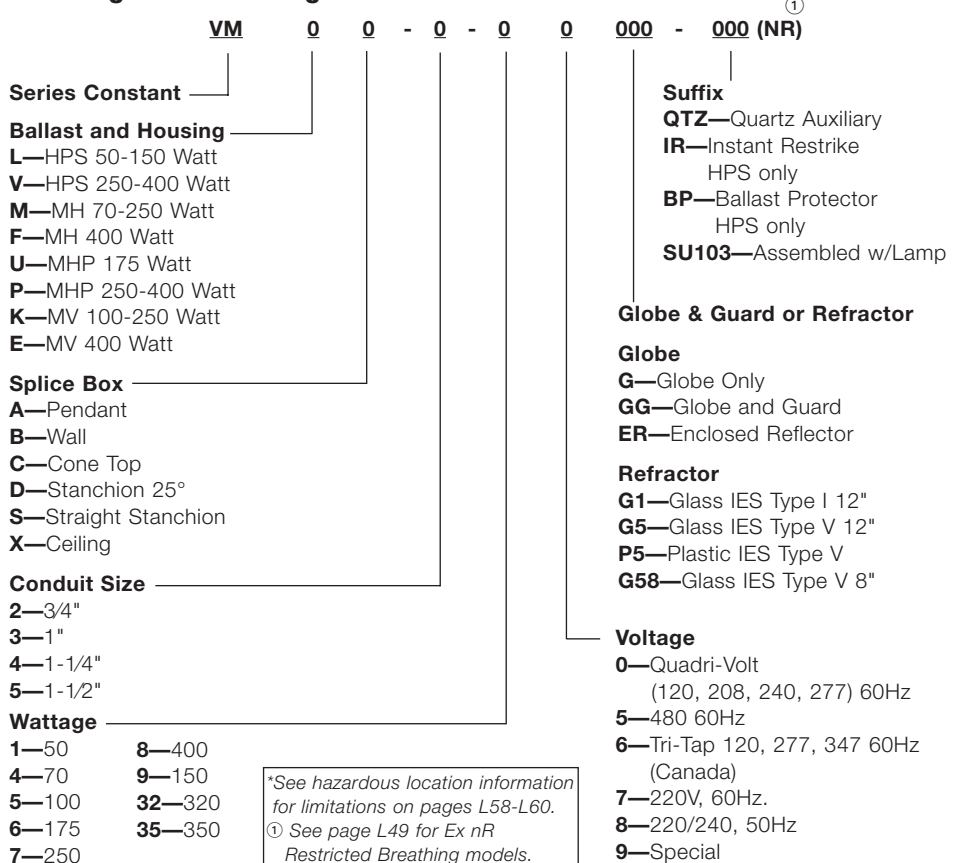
VM 0 0 - 0 - 0 0 000 - 000 (NR) ①

Series Constant

Ballast and Housing
L—HPS 50-150 Watt
V—HPS 250-400 Watt
M—MH 70-250 Watt
F—MH 400 Watt
U—MHP 175 Watt
P—MHP 250-400 Watt
K—MV 100-250 Watt
E—MV 400 Watt

Splice Box
A—Pendant
B—Wall
C—Cone Top
D—Stanchion 25°
S—Straight Stanchion
X—Ceiling

Conduit Size
2—3⁄4"
3—1"
4—1-1⁄4"
5—1-1⁄2"

Wattage
1—50
4—70
5—100
6—175
7—250
8—400
9—150
32—320
35—350

*See hazardous location information for limitations on pages L58-L60.
① See page L49 for Ex nR Restricted Breathing models.

Suffix
QTZ—Quartz Auxiliary
IR—Instant Restrike HPS only
BP—Ballast Protector HPS only
SU103—Assembled w/Lamp

Globe & Guard or Refractor

Globe
G—Globe Only
GG—Globe and Guard
ER—Enclosed Reflector

Refractor
G1—Glass IES Type I 12"
G5—Glass IES Type V 12"
P5—Plastic IES Type V
G58—Glass IES Type V 8"

Voltage
0—Quadri-Volt (120, 208, 240, 277) 60Hz
5—480 60Hz
6—Tri-Tap 120, 277, 347 60Hz (Canada)
7—220V, 60Hz.
8—220/240, 50Hz
9—Special